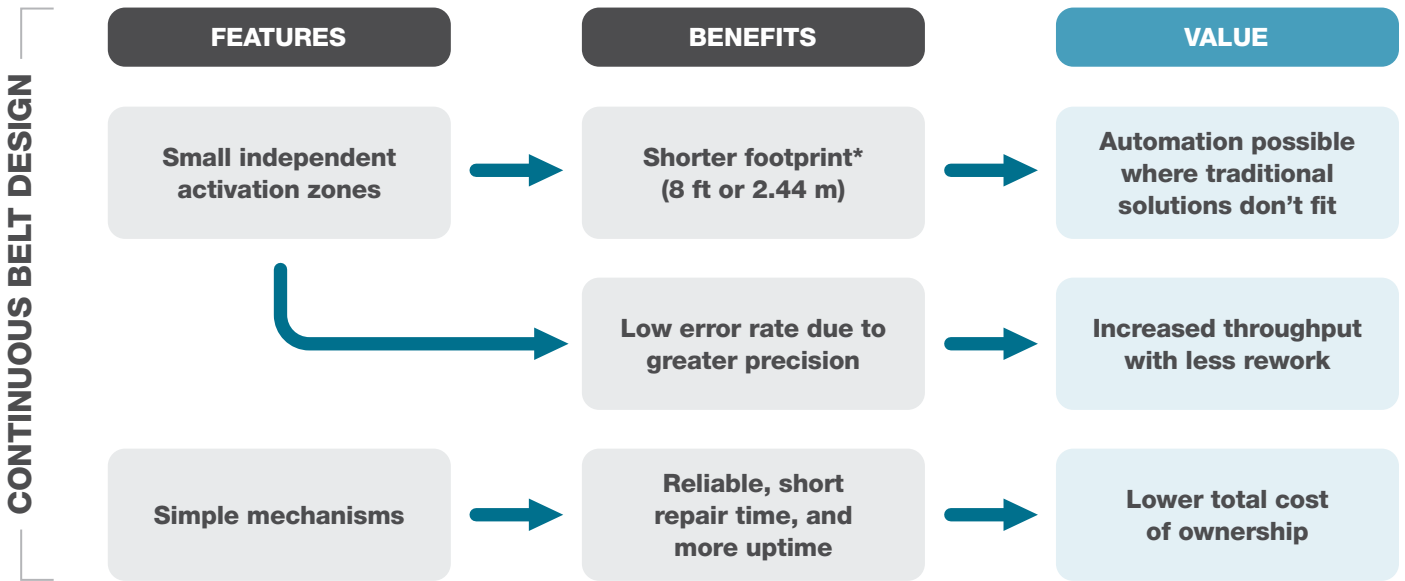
CONTINUOUS BELT DESIGN

| FEATURES | BENEFITS | VALUE |
|---|---|---|
| Small independent activation zones | Shorter footprint* (8 ft or 2.44 m) | Automation possible where traditional solutions don't fit |
| | Low error rate due to greater precision | Increased throughput with less rework |
| Simple mechanisms | Reliable, short repair time, and more uptime | Lower total cost of ownership |